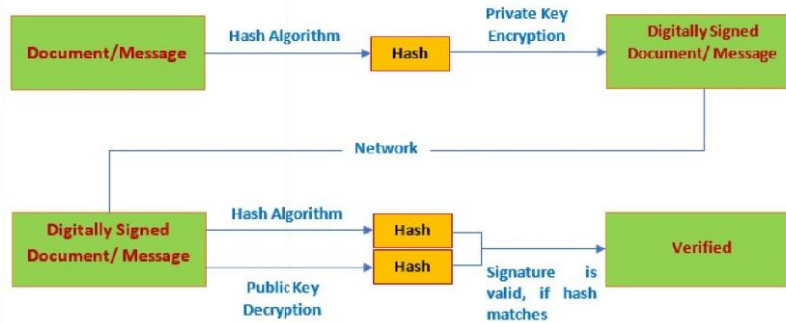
Document/Message

Hash Algorithm

Hash

Private Key Encryption

Digitally Signed Document/ Message

Network

Digitally Signed Document/ Message

Hash Algorithm

Hash

Hash

Public Key Decryption

Signature is valid, if hash matches

Verified